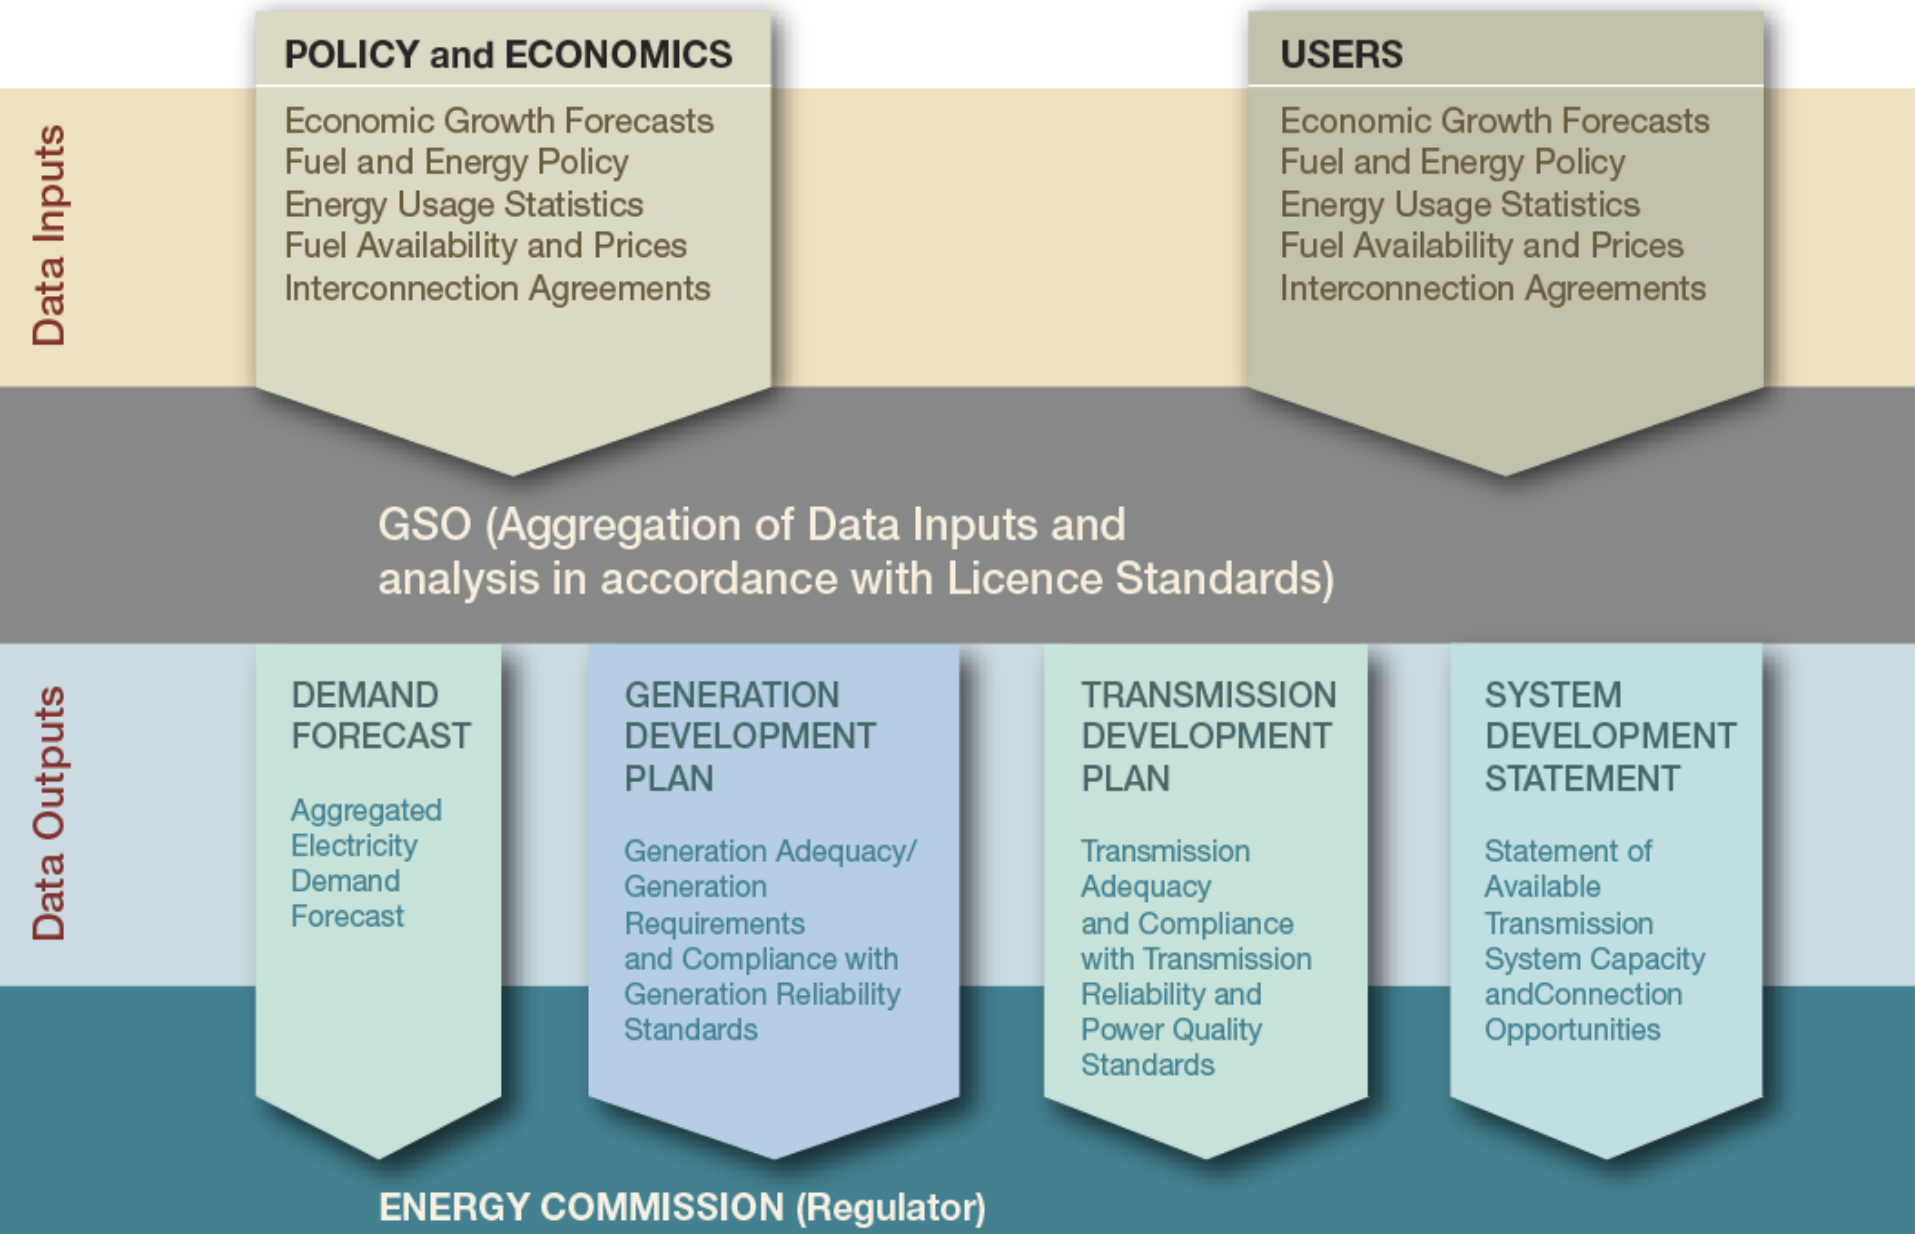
Data Inputs

POLICY and ECONOMICS

Economic Growth Forecasts
Fuel and Energy Policy
Energy Usage Statistics
Fuel Availability and Prices
Interconnection Agreements

USERS

Economic Growth Forecasts
Fuel and Energy Policy
Energy Usage Statistics
Fuel Availability and Prices
Interconnection Agreements

GSO (Aggregation of Data Inputs and analysis in accordance with Licence Standards)

Data Outputs

DEMAND FORECAST

Aggregated Electricity Demand Forecast

GENERATION DEVELOPMENT PLAN

Generation Adequacy/ Generation Requirements and Compliance with Generation Reliability Standards

TRANSMISSION DEVELOPMENT PLAN

Transmission Adequacy and Compliance with Transmission Reliability and Power Quality Standards

SYSTEM DEVELOPMENT STATEMENT

Statement of Available Transmission System Capacity andConnection Opportunities

ENERGY COMMISSION (Regulator)